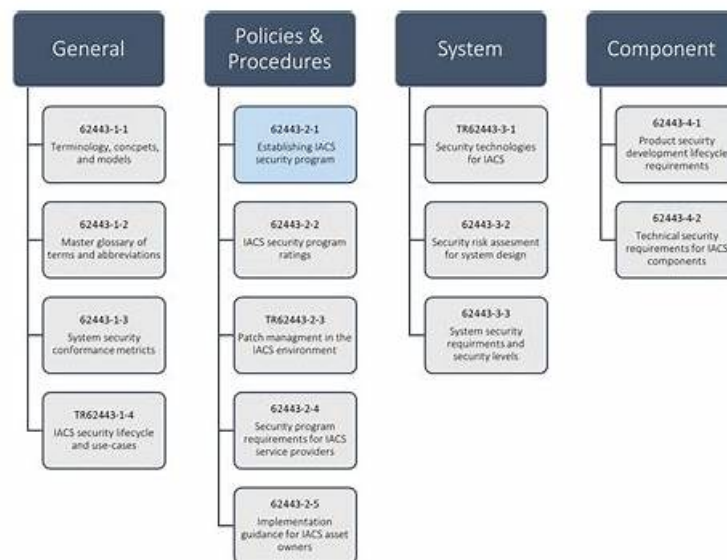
General

62443-1-1
Terminology, concpets, and models

62443-1-2
Master glossary of terms and abbreviations

62443-1-3
System security conformance metricts

TR62443-1-4
IACS security lifecycle and use-cases

Policies & Procedures

62443-2-1
Establishing IACS security program

62443-2-2
IACS security program ratings

TR62443-2-3
Patch managment in the IACS environment

62443-2-4
Security program requirements for IACS service providers

62443-2-5
Implementation guidance for IACS asset owners

System

TR62443-3-1
Security technologies for IACS

62443-3-2
Security risk assesment for system design

62443-3-3
System security requirments and security levels

Component

62443-4-1
Product security development lifecycle requirements

62443-4-2
Technical security requirements for IACS components